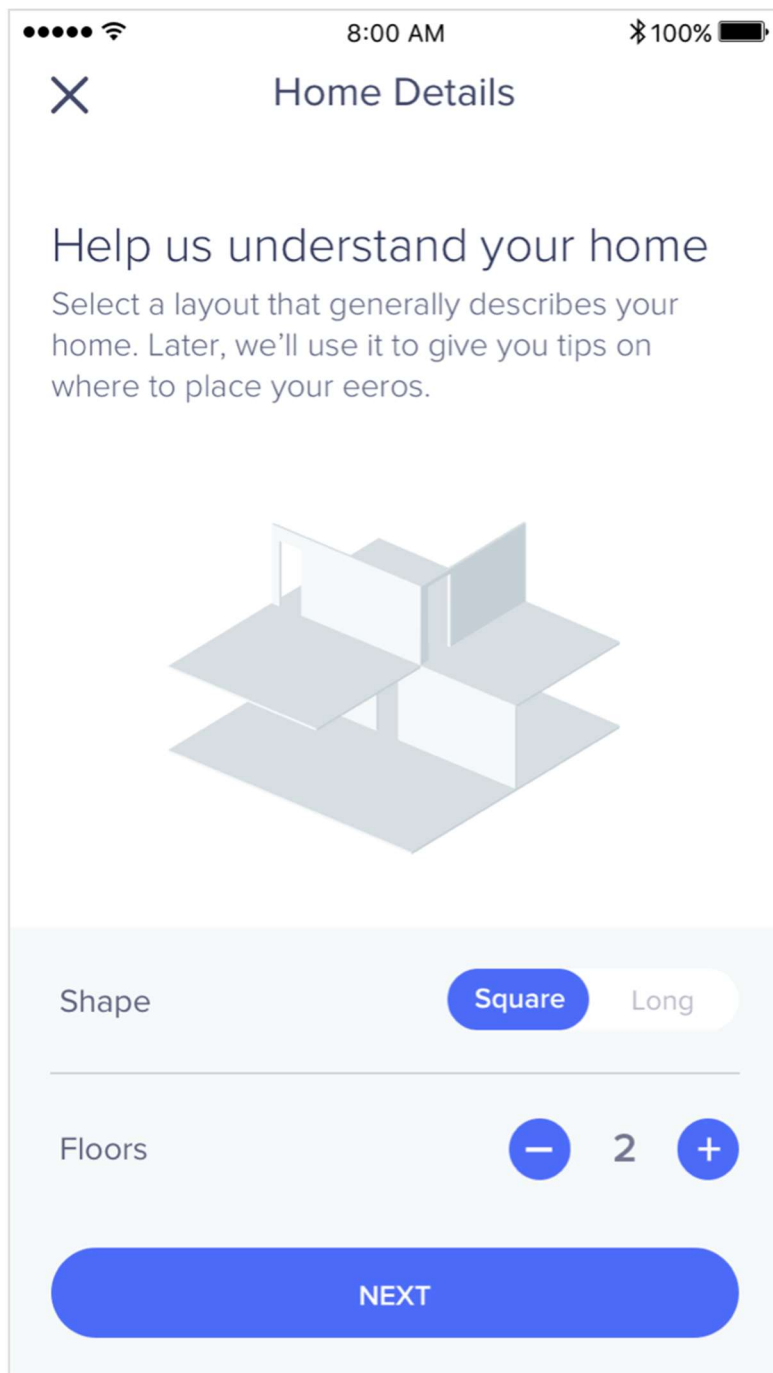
8:00 AM
100%

Home Details

Help us understand your home

Select a layout that generally describes your home. Later, we'll use it to give you tips on where to place your eeros.

Shape
Square
Long

Floors
2

NEXT